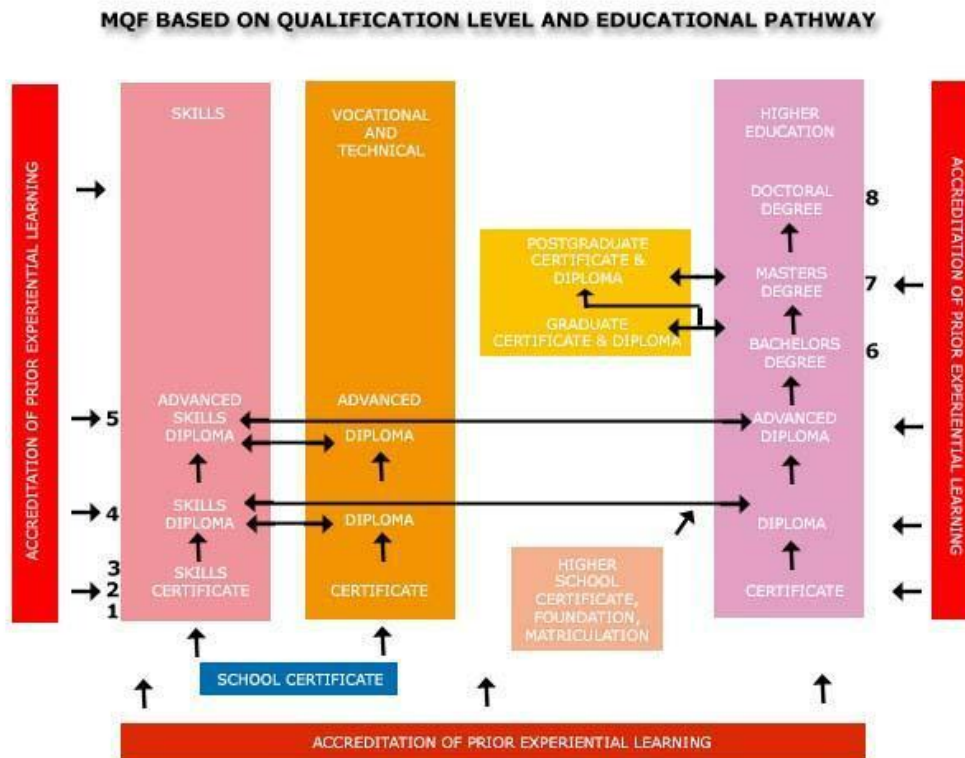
MQF BASED ON QUALIFICATION LEVEL AND EDUCATIONAL PATHWAY

ACCREDITATION OF PRIOR EXPERIENTIAL LEARNING

SKILLS

ADVANCED SKILLS DIPLOMA

SKILLS DIPLOMA

SKILLS CERTIFICATE

5

4

3

2

1

VOCATIONAL AND TECHNICAL

ADVANCED DIPLOMA

DIPLOMA

CERTIFICATE

POSTGRADUATE CERTIFICATE & DIPLOMA

GRADUATE CERTIFICATE & DIPLOMA

HIGHER SCHOOL CERTIFICATE, FOUNDATION, MATRICULATION

HIGHER EDUCATION

DOCTORAL DEGREE

MASTERS DEGREE

BACHELORS DEGREE

ADVANCED DIPLOMA

DIPLOMA

CERTIFICATE

8

7

6

ACCREDITATION OF PRIOR EXPERIENTIAL LEARNING

SCHOOL CERTIFICATE

ACCREDITATION OF PRIOR EXPERIENTIAL LEARNING